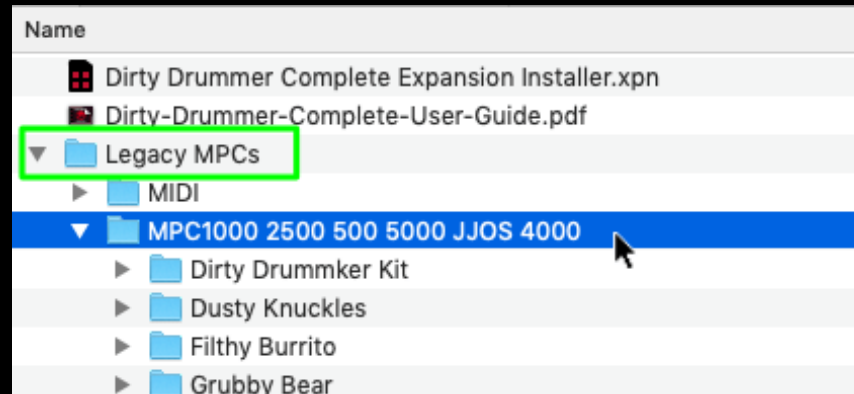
Name

Dirty Drummer Complete Expansion Installer.xpn

Dirty-Drummer-Complete-User-Guide.pdf

Legacy MPCs

MIDI

MPC1000 2500 500 5000 JJOS 4000

Dirty Drummker Kit

Dusty Knuckles

Filthy Burrito

Grubby Bear